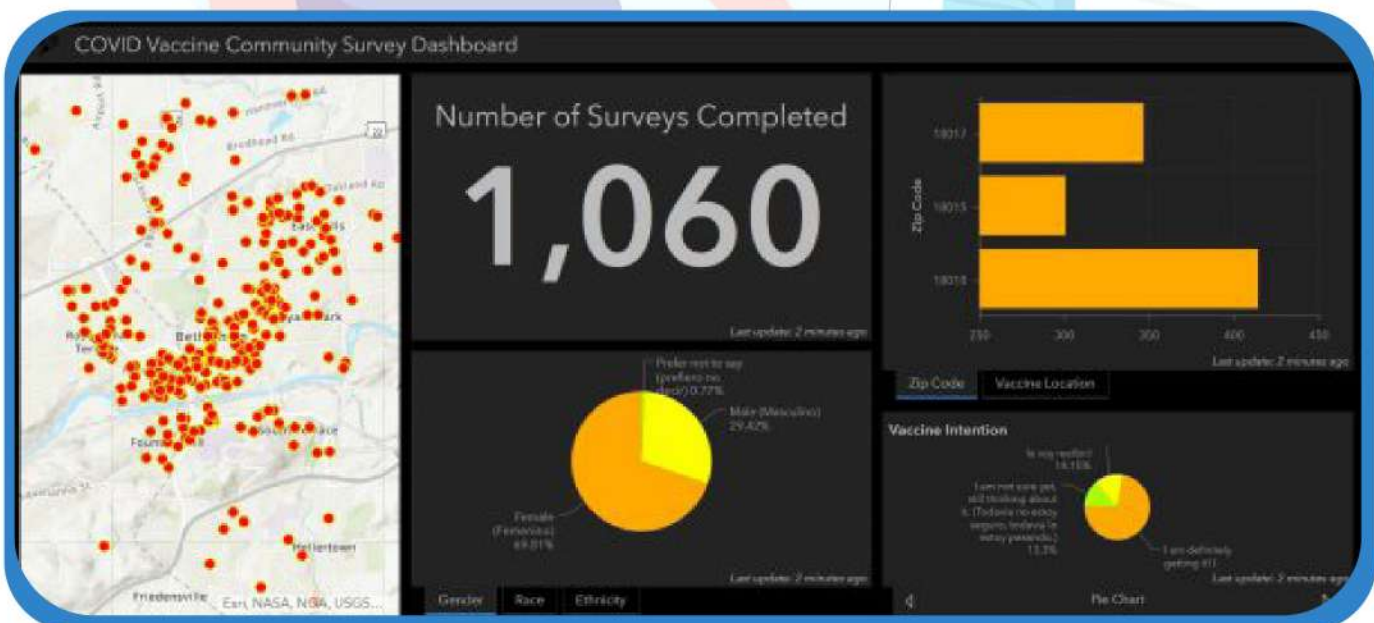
COVID Vaccine Community Survey Dashboard

Broadhead Rd

Bethlehem

Fountain Hill

Hellertown

Friedensville

Esri, NASA, NGA, USGS...

Number of Surveys Completed

1,060

Last update: 2 minutes ago

Zip Code

18017

18015

18018

250

300

350

400

450

Last update: 2 minutes ago

Zip Code

Vaccine Location

Prefer not to say (prefiero no decir) 0.77%

Male (Masculino) 29.42%

Female (Femenino) 69.81%

Last update: 2 minutes ago

Gender

Race

Ethnicity

Vaccine Intention

Is not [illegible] 14.15%

I am not sure yet, still thinking about it. (Todavia no estoy seguro, todavia lo estoy pensando.) 13.3%

I am definitely getting it!

Last update: 2 minutes ago

Pie Chart